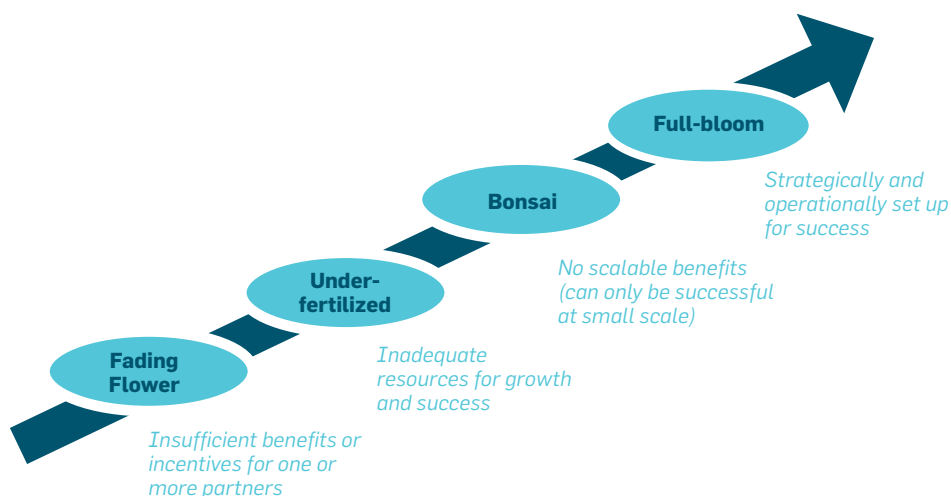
Fading Flower

Insufficient benefits or incentives for one or more partners

Under-fertilized

Inadequate resources for growth and success

Bonsai

No scalable benefits (can only be successful at small scale)

Full-bloom

Strategically and operationally set up for success